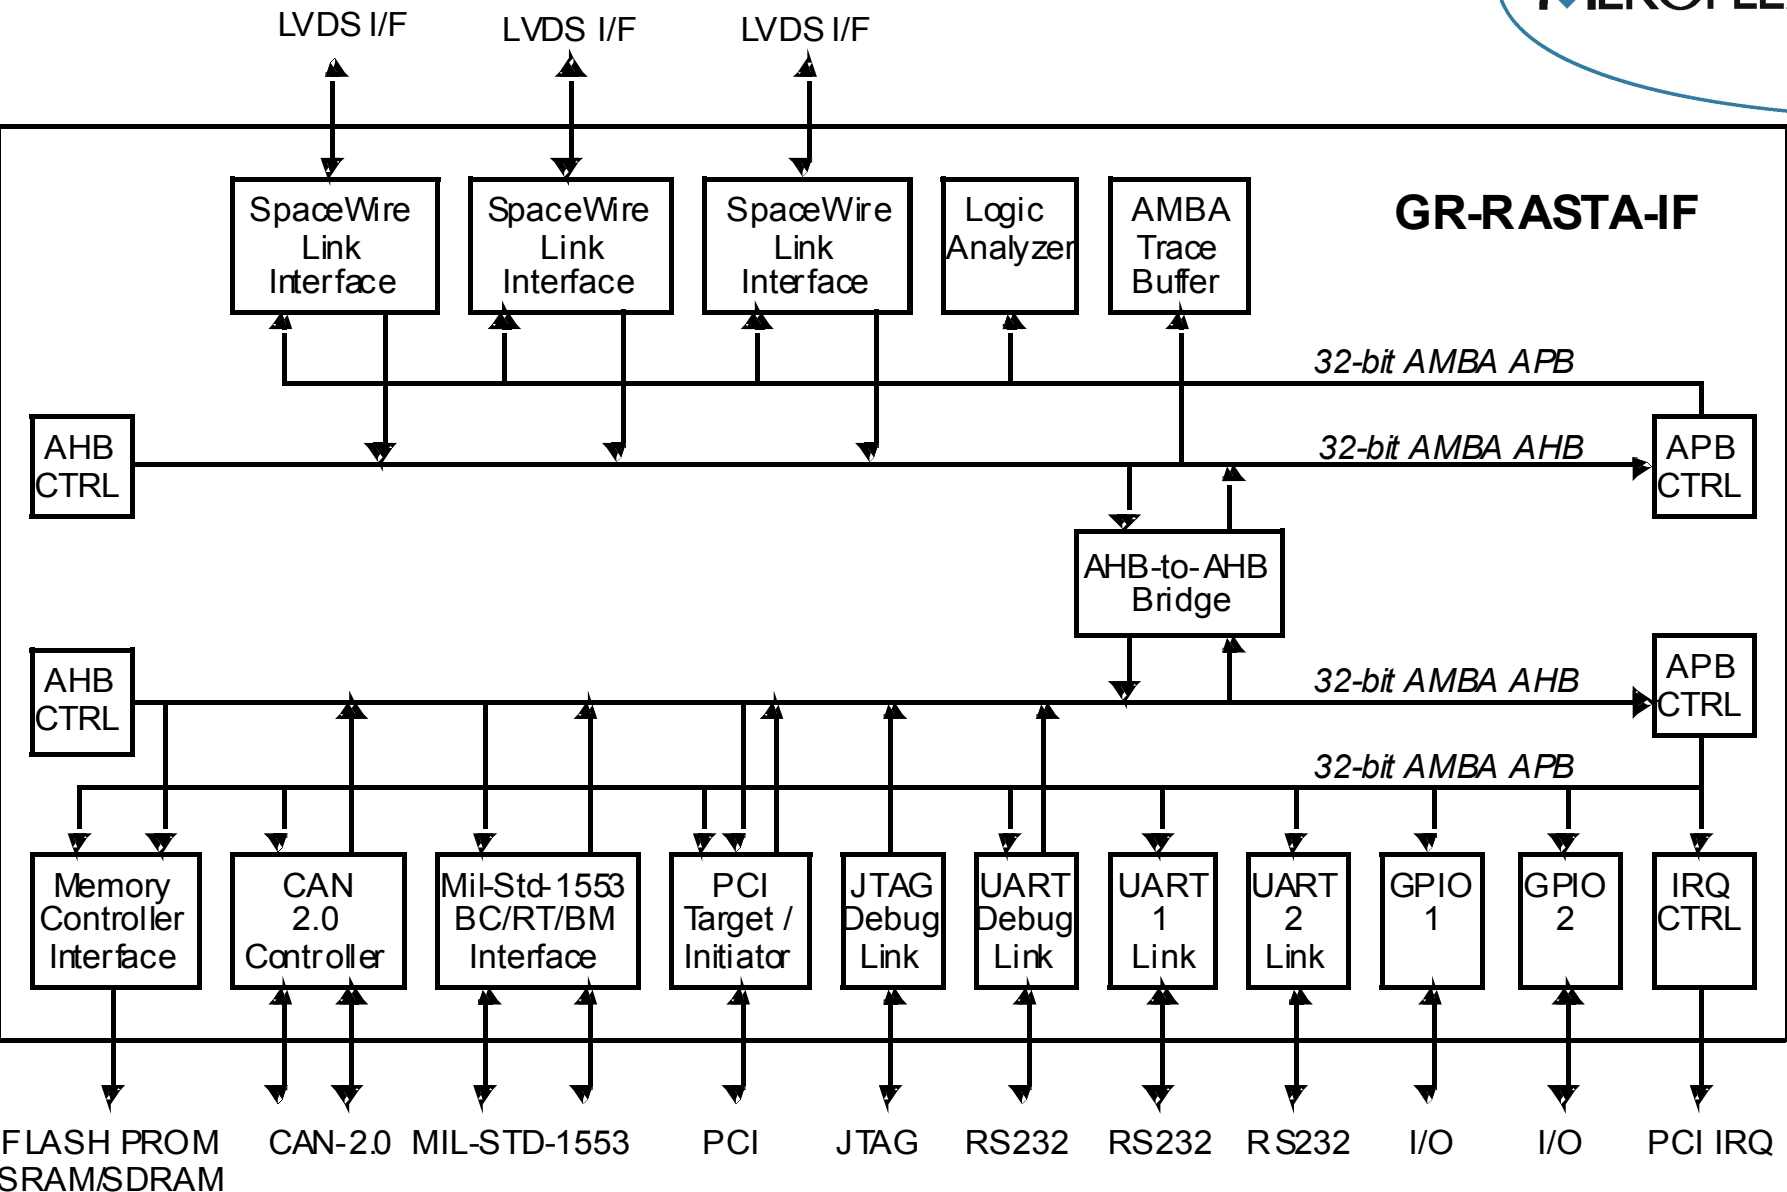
LVDS I/F
LVDS I/F
LVDS I/F

SpaceWire Link Interface
SpaceWire Link Interface
SpaceWire Link Interface
Logic Analyzer
AMBA Trace Buffer
GR-RASTA-IF

32-bit AMBA APB
AHB CTRL
32-bit AMBA AHB
APB CTRL
AHB-to-AHB Bridge
AHB CTRL
32-bit AMBA AHB
APB CTRL
32-bit AMBA APB

Memory Controller Interface
CAN 2.0 Controller
Mil-Std-1553 BC/RT/BM Interface
PCI Target / Initiator
JTAG Debug Link
UART Debug Link
UART 1 Link
UART 2 Link
GPIO 1
GPIO 2
IRQ CTRL

FLASH PROM SRAM/SDRAM
CAN-2.0
MIL-STD-1553
PCI
JTAG
RS232
RS232
RS232
I/O
I/O
PCI IRQ